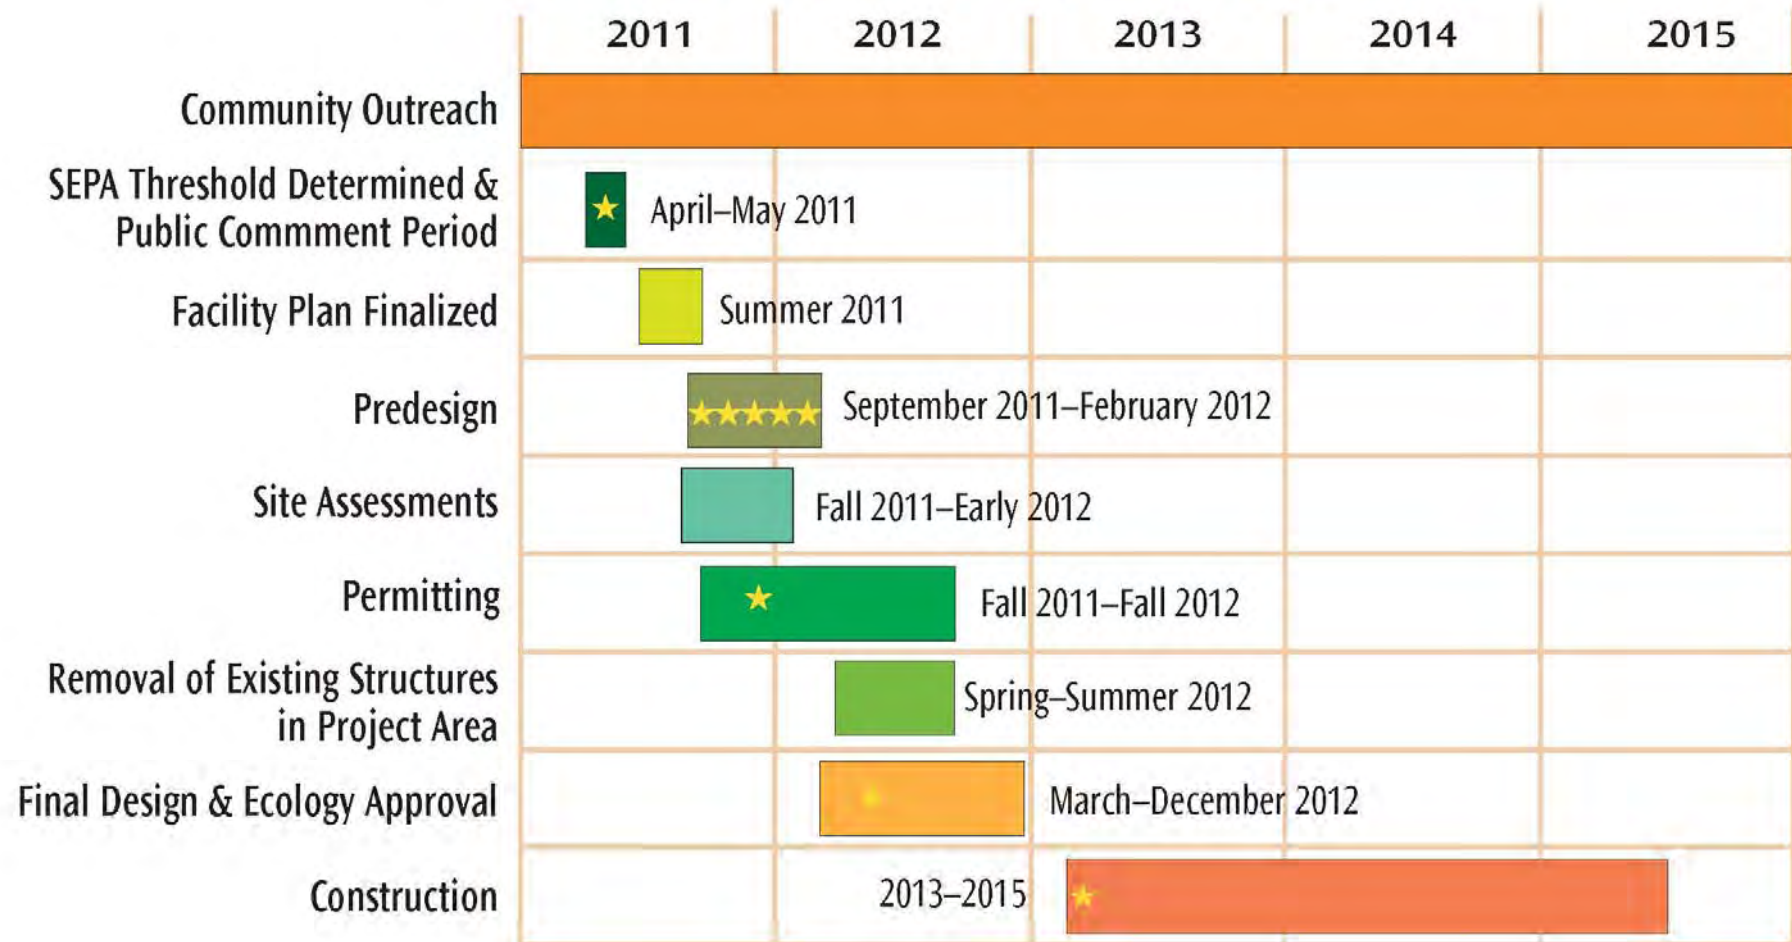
| | 2011 | 2012 | 2013 | 2014 | 2015 |
|---|---|---|---|---|---|
| Community Outreach | | | | | |
| SEPA Threshold Determined & Public Commment Period | April–May 2011 | | | | |
| Facility Plan Finalized | Summer 2011 | | | | |
| Predesign | September 2011–February 2012 | | | | |
| Site Assessments | Fall 2011–Early 2012 | | | | |
| Permitting | Fall 2011–Fall 2012 | | | | |
| Removal of Existing Structures in Project Area | | Spring–Summer 2012 | | | |
| Final Design & Ecology Approval | | March–December 2012 | | | |
| Construction | | 2013–2015 | | | |